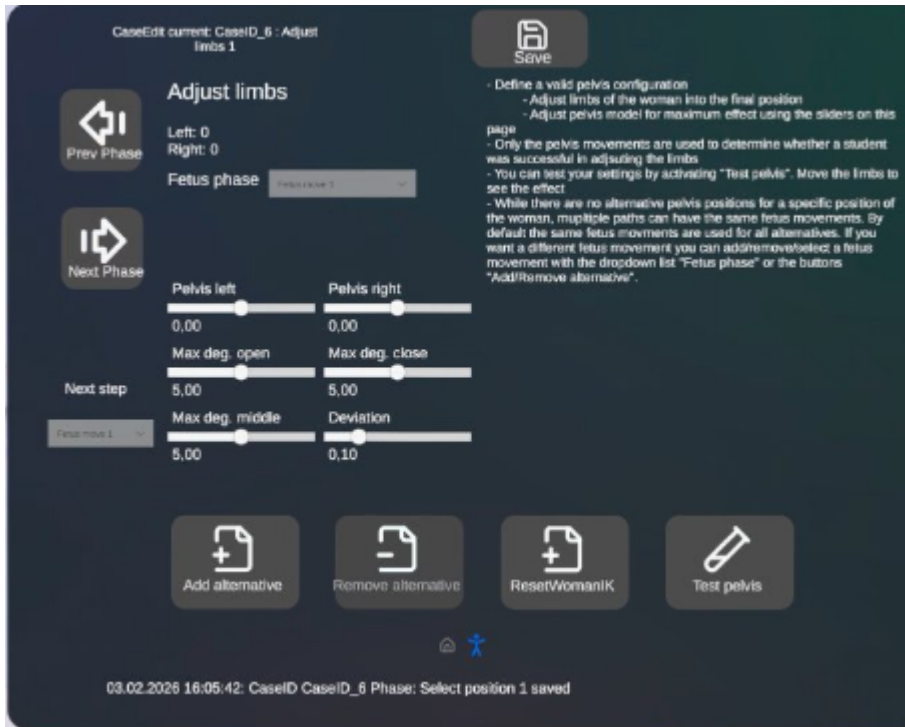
CaseEdit current: CaseID_6 : Adjust limbs 1

Save

Adjust limbs

Left: 0
Right: 0

Fetus phase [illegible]

Prev Phase

Next Phase

- Define a valid pelvis configuration
- Adjust limbs of the woman into the final position
- Adjust pelvis model for maximum effect using the sliders on this page
- Only the pelvis movements are used to determine whether a student was successful in adjsuting the limbs
- You can test your settings by activating "Test pelvis". Move the limbs to see the effect
- While there are no alternative pelvis positions for a specific position of the woman, muplitple paths can have the same fetus movements. By default the same fetus movments are used for all alternatives. If you want a different fetus movement you can add/remove/select a fetus movement with the dropdown list "Fetus phase" or the buttons "Add/Remove alternative".

Pelvis left
0,00

Pelvis right
0,00

Max deg. open
5,00

Max deg. close
5,00

Next step

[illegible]

Max deg. middle
5,00

Deviation
0,10

Add alternative

Remove alternative

ResetWomanIK

Test pelvis

03.02.2026 16:05:42: CaseID CaseID_6 Phase: Select position 1 saved